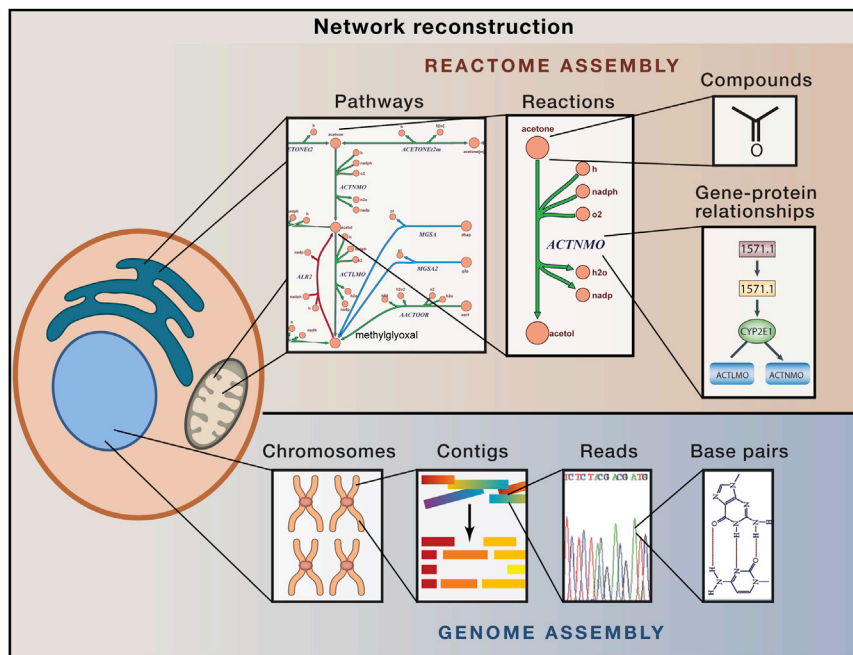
Network reconstruction

REACTOME ASSEMBLY

Pathways

Reactions

Compounds

Gene-protein relationships

acetone

ACETONE2

ACETONEt2m

ACTNMO

ALR2

ACTLMO

MGSA

MGSA2

AACTOOR

methylglyoxal

acetone

h

nadph

o2

ACTNMO

h2o

nadp

acetol

1571.1

1571.1

CYP2E1

ACTLMO

ACTNMO

Chromosomes

Contigs

Reads

Base pairs

TCTCTACGACGATG

GENOME ASSEMBLY